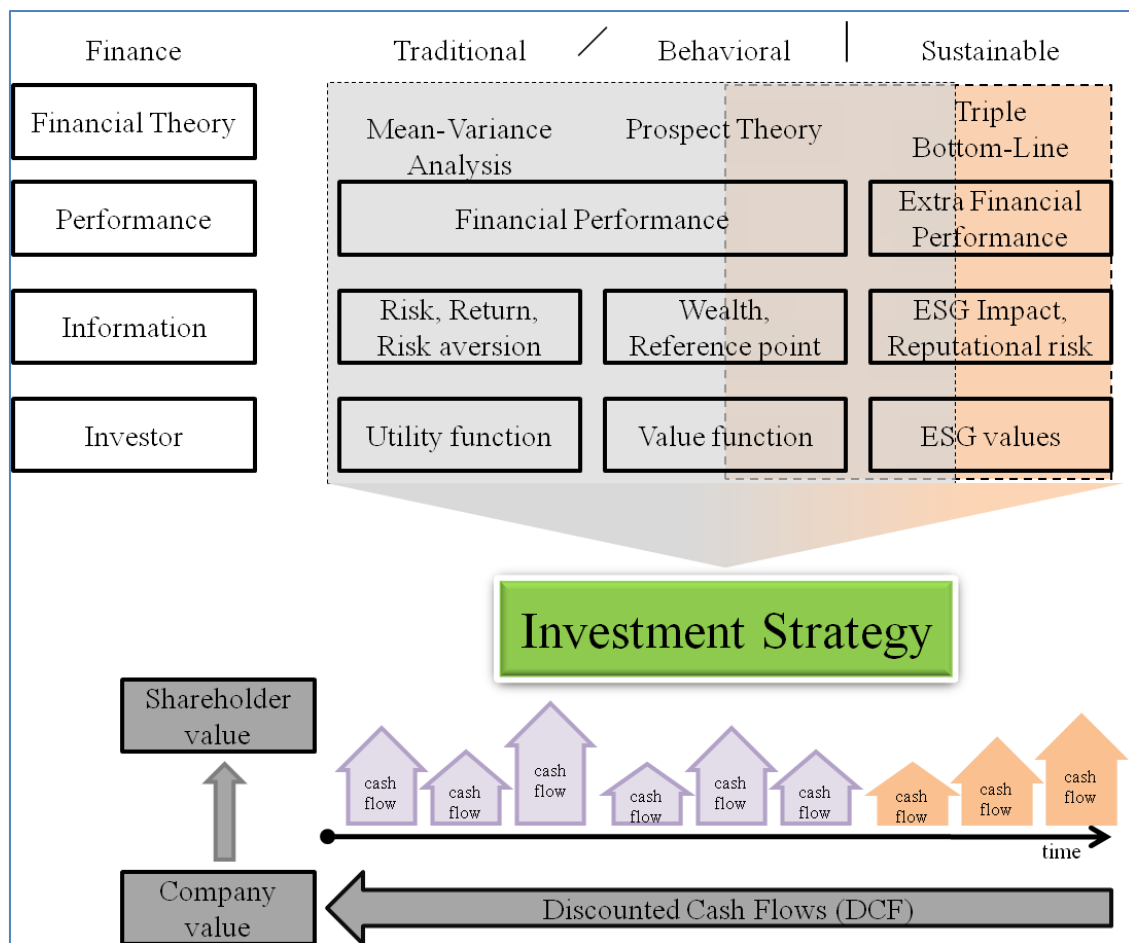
Finance

Traditional / Behavioral | Sustainable

Financial Theory

Mean-Variance Analysis

Prospect Theory

Triple Bottom-Line

Performance

Financial Performance

Extra Financial Performance

Information

Risk, Return, Risk aversion

Wealth, Reference point

ESG Impact, Reputational risk

Investor

Utility function

Value function

ESG values

Investment Strategy

Shareholder value

cash flow

cash flow

cash flow

cash flow

cash flow

cash flow

cash flow

cash flow

cash flow

time

Company value

Discounted Cash Flows (DCF)